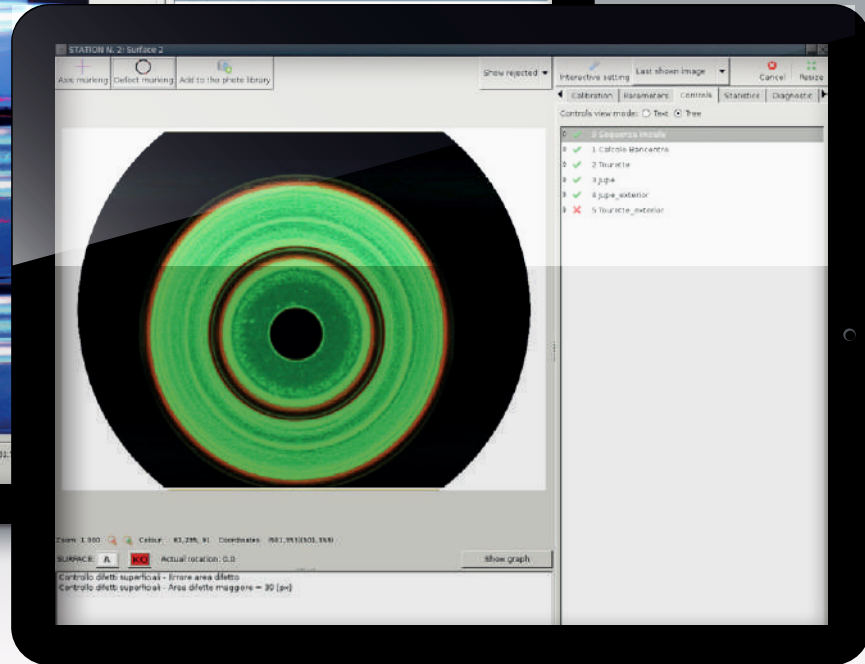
STATION N. 2: Surface 2

Axis marking
Defect marking
Add to the photo library
Show rejected
Interactive setting
Last shown image
Cancel
Resize

Calibration
Parameters
Controls
Statistics
Diagnostic

Controls view mode: Text Tree

0 Sequenza misure
1 Calcolo Baricentro
2 Tourette
3 Jupe
4 Jupe_exterior
5 Tourette_exterior

Zoom: 1.000 Colour: 83,285,91 Coordinates: (501,353)(501,353)

SURFACE: A KO Actual rotation: 0.0
Show graph

Controllo difetti superficiali - Errore area difetto
Controllo difetti superficiali - Area difetto maggiore = 30 [px]